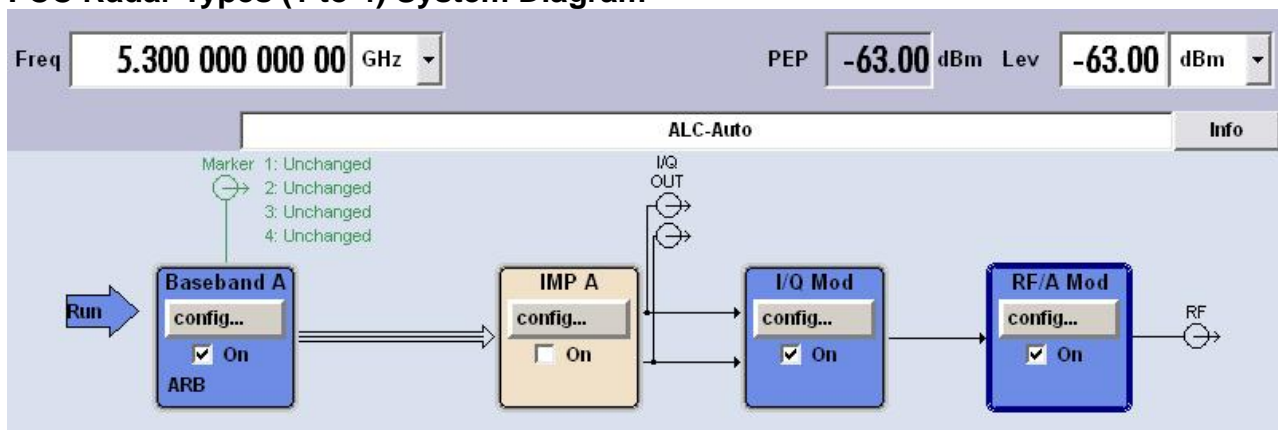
FCC Radar Types (1 to 4) System Diagram

Freq 5.300 000 000 00 GHz

PEP -63.00 dBm Lev -63.00 dBm

ALC-Auto

Info

Marker 1: Unchanged
2: Unchanged
3: Unchanged
4: Unchanged

I/Q
OUT

Run

Baseband A
config...
On
ARB

IMP A
config...
On

I/Q Mod
config...
On

RF/A Mod
config...
On

RF